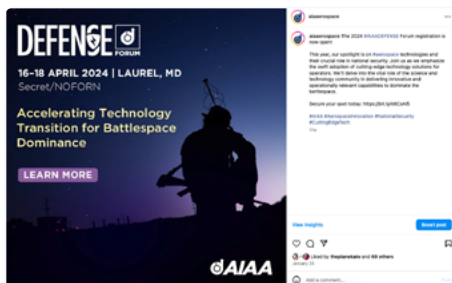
DEFENSE FORUM

16–18 APRIL 2024 | LAUREL, MD
Secret/NOFORN

Accelerating Technology Transition for Battlespace Dominance

LEARN MORE

AIAA

aiaaerospace

aiaaerospace The 2024 #AIAADEFENSE Forum registration is now open!

This year, our spotlight is on #aerospace technologies and their crucial role in national security. Join us as we emphasize the swift adoption of cutting-edge technology solutions for operators. We'll delve into the vital role of the science and technology community in delivering innovative and operationally relevant capabilities to dominate the battlespace.

Secure your spot today: https://bit.ly/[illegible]

#AIAA #aerospaceinnovation #NationalSecurity #CuttingEdgeTech

View insights

Boost post

Liked by theplanetdale and 69 others
January 24

Add a comment...